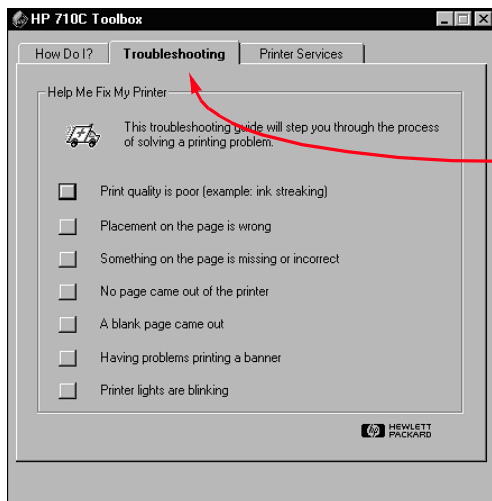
HP 710C Toolbox

How Do I? | Troubleshooting | Printer Services

Help Me Fix My Printer

This troubleshooting guide will step you through the process of solving a printing problem.

Print quality is poor (example: ink streaking)

Placement on the page is wrong

Something on the page is missing or incorrect

No page came out of the printer

A blank page came out

Having problems printing a banner

Printer lights are blinking

HEWLETT PACKARD